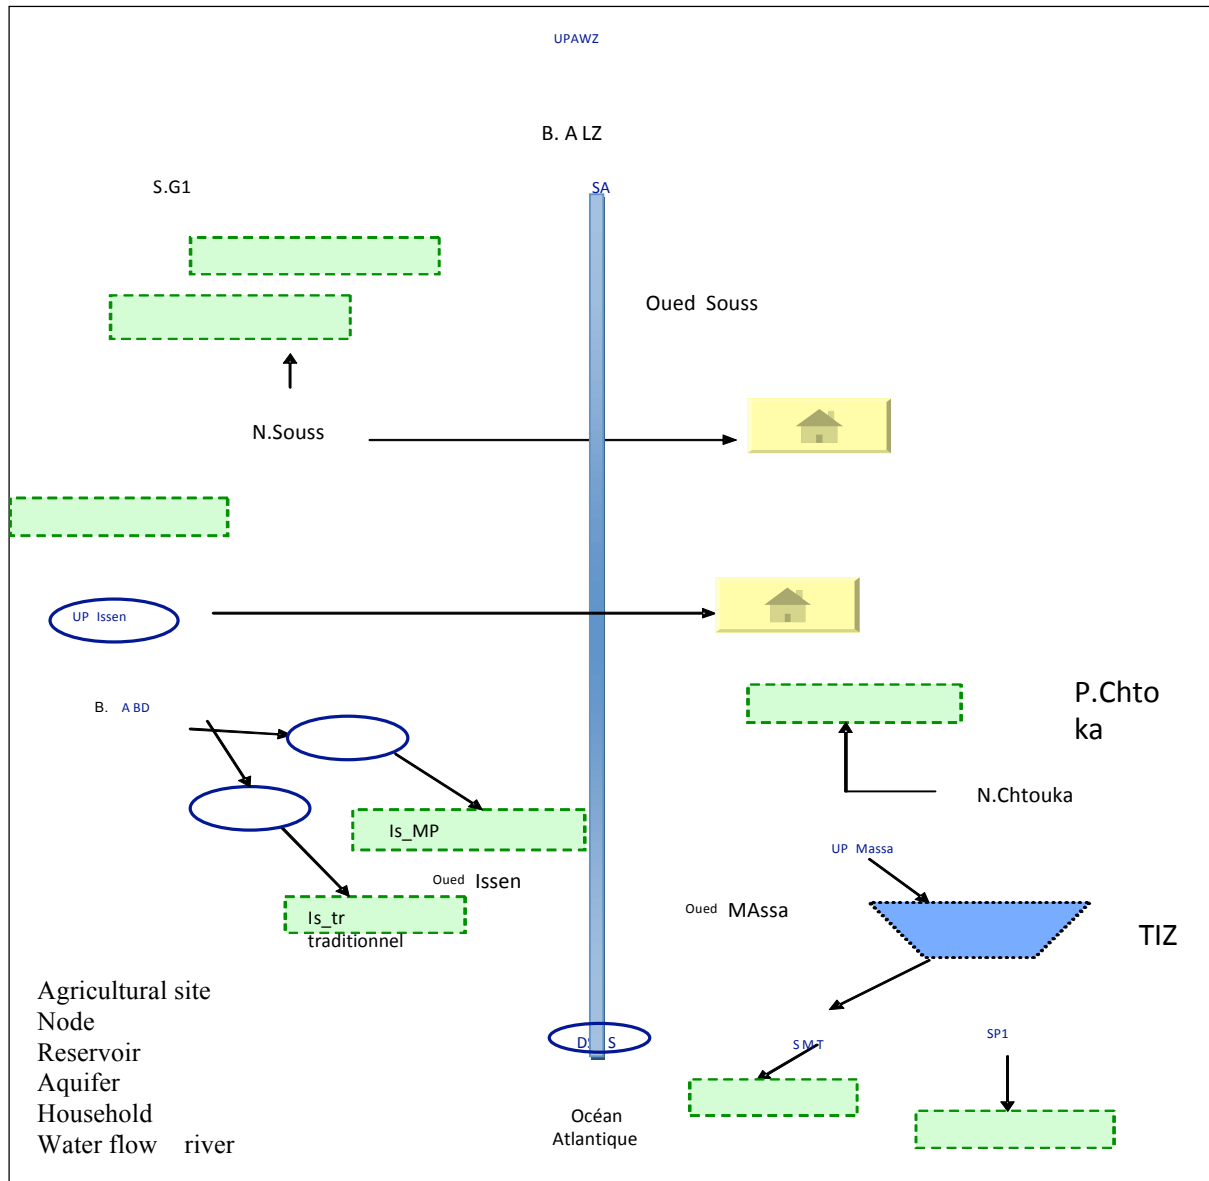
UPAWZ

B. A LZ

S.G1

SA

Oued Souss

N.Souss

UP Issen

B. ABD

P.Chtoka

N.Chtouka

Is_MP

UP Massa

Oued Issen

Oued MAssa

Is_tr traditionnel

TIZ

Agricultural site
Node
Reservoir
Aquifer
Household
Water flow river

DS S

SMT

SP1

Océan Atlantique